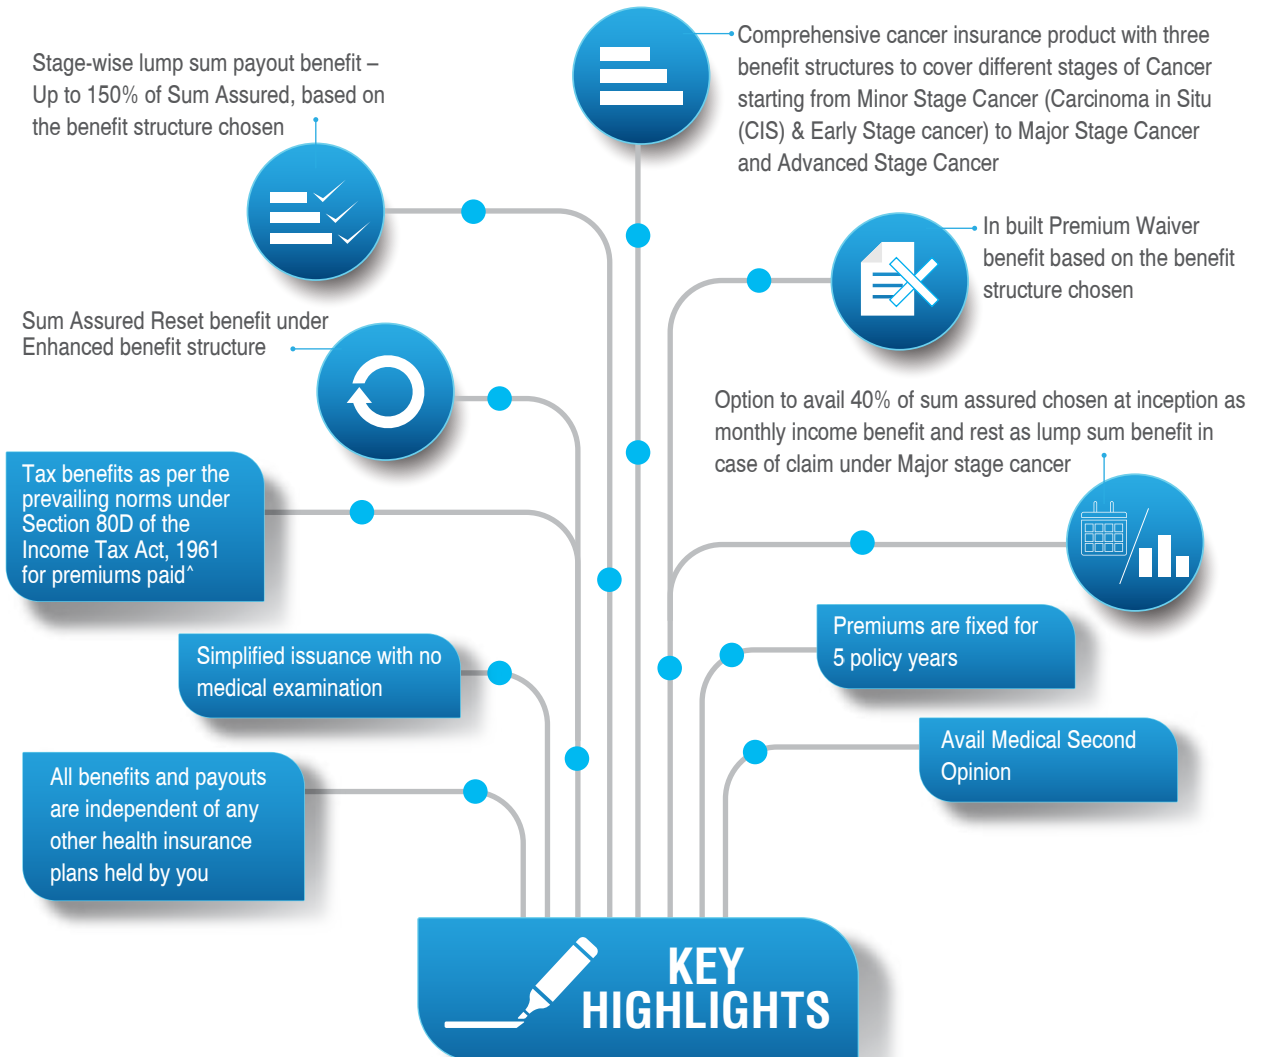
Stage-wise lump sum payout benefit – Up to 150% of Sum Assured, based on the benefit structure chosen

Comprehensive cancer insurance product with three benefit structures to cover different stages of Cancer starting from Minor Stage Cancer (Carcinoma in Situ (CIS) & Early Stage cancer) to Major Stage Cancer and Advanced Stage Cancer

In built Premium Waiver benefit based on the benefit structure chosen

Sum Assured Reset benefit under Enhanced benefit structure

Option to avail 40% of sum assured chosen at inception as monthly income benefit and rest as lump sum benefit in case of claim under Major stage cancer

Tax benefits as per the prevailing norms under Section 80D of the Income Tax Act, 1961 for premiums paid^

Premiums are fixed for 5 policy years

Simplified issuance with no medical examination

Avail Medical Second Opinion

All benefits and payouts are independent of any other health insurance plans held by you

KEY HIGHLIGHTS